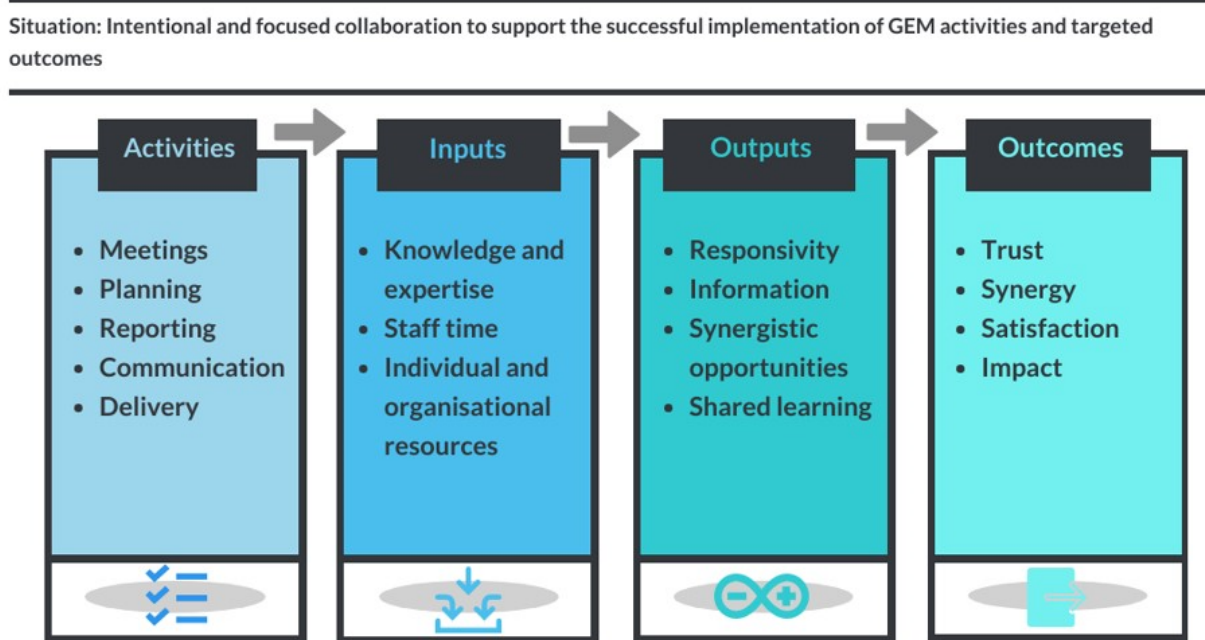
Situation: Intentional and focused collaboration to support the successful implementation of GEM activities and targeted outcomes

Activities

- Meetings
- Planning
- Reporting
- Communication
- Delivery

Inputs

- Knowledge and expertise
- Staff time
- Individual and organisational resources

Outputs

- Responsivity
- Information
- Synergistic opportunities
- Shared learning

Outcomes

- Trust
- Synergy
- Satisfaction
- Impact